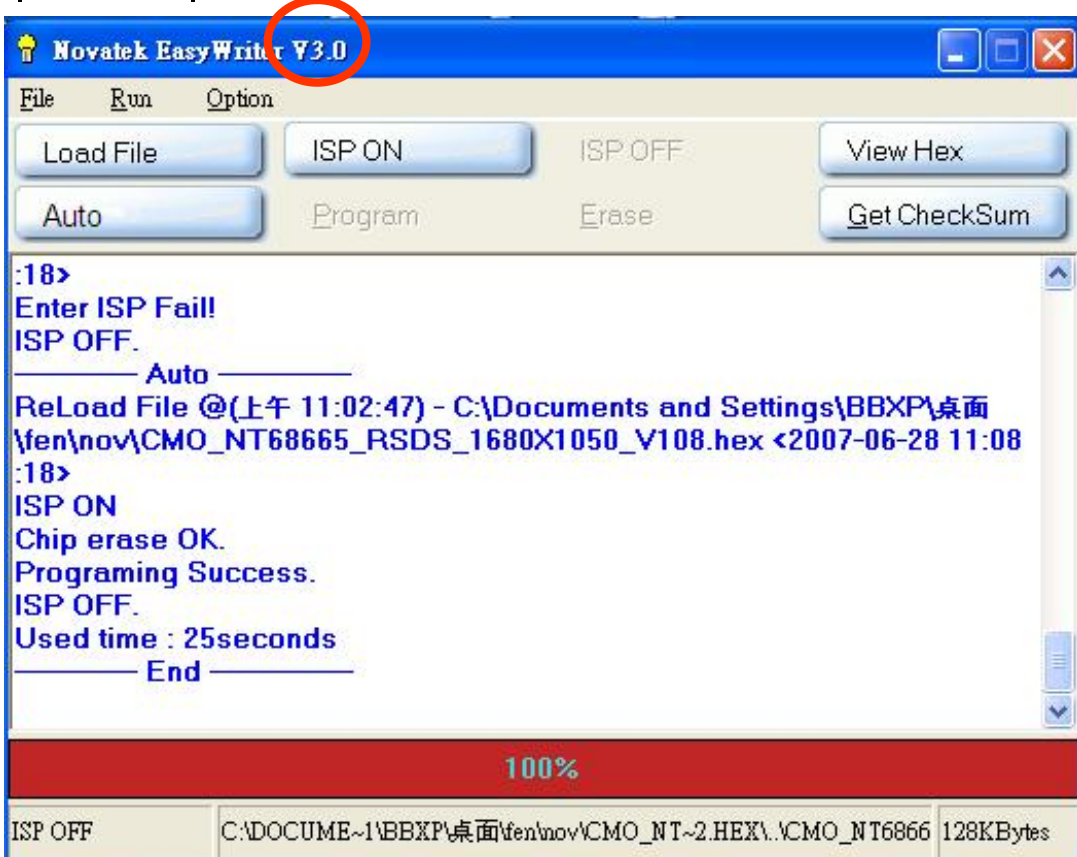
Novatek EasyWriter V3.0

File Run Option

Load File ISP ON ISP OFF View Hex

Auto Program Erase Get CheckSum

:18>
Enter ISP Fail!
ISP OFF.
———— Auto ————
ReLoad File @(上午 11:02:47) - C:\Documents and Settings\BBXP\桌面\fen\nov\CMO_NT68665_RSDS_1680X1050_V108.hex <2007-06-28 11:08:18>
ISP ON
Chip erase OK.
Programing Success.
ISP OFF.
Used time : 25seconds
———— End ————

100%

ISP OFF C:\DOCUME~1\BBXP\桌面\fen\nov\CMO_NT~2.HEX\..\CMO_NT6866 128KBytes